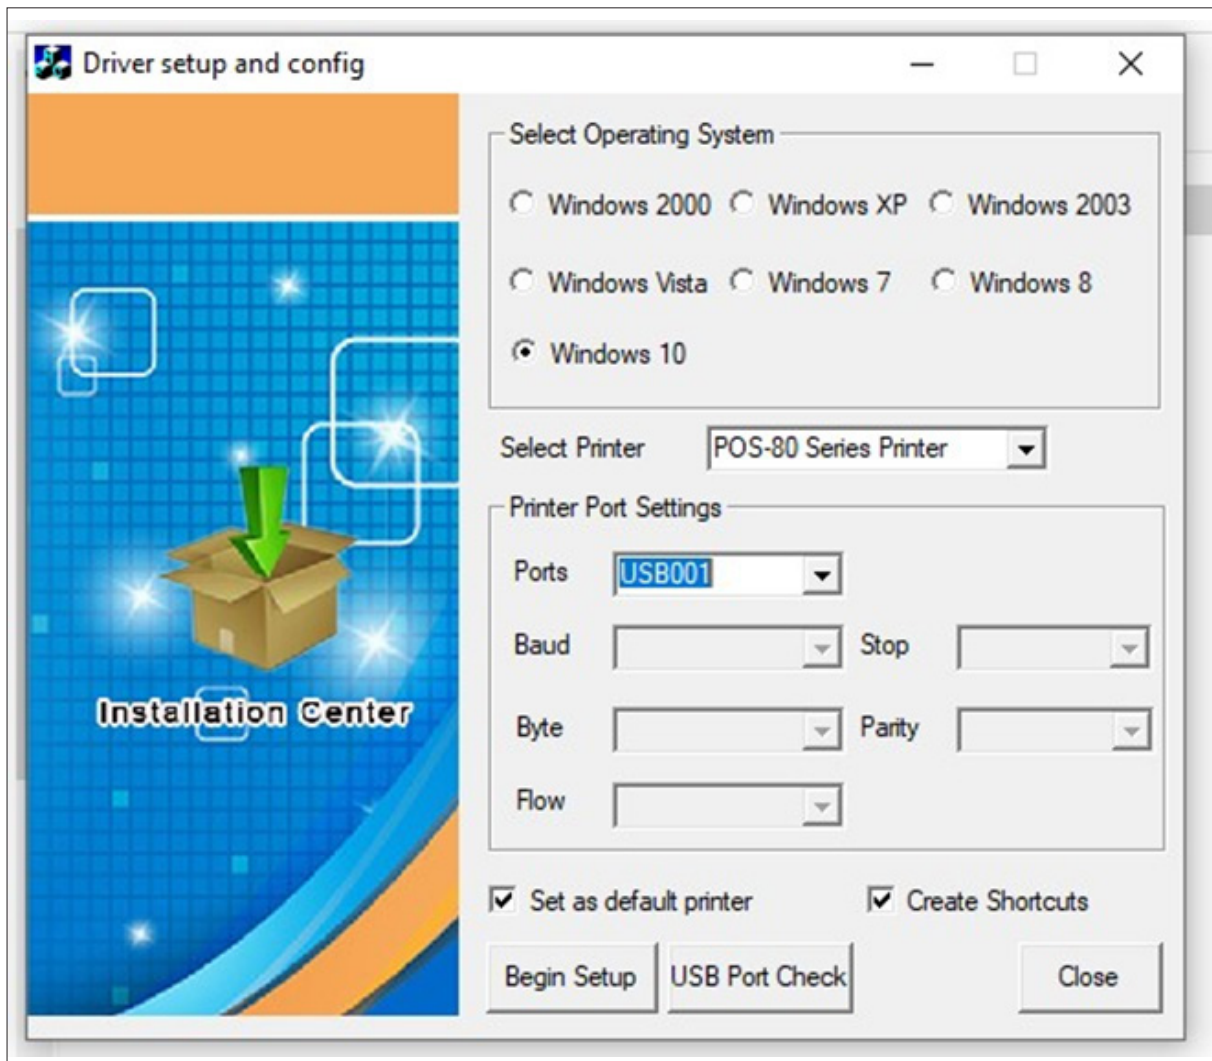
Driver setup and config

Installation Center

Select Operating System

Windows 2000 Windows XP Windows 2003

Windows Vista Windows 7 Windows 8

Windows 10

Select Printer POS-80 Series Printer

Printer Port Settings

Ports USB001

Baud

Stop

Byte

Parity

Flow

Set as default printer

Create Shortcuts

Begin Setup

USB Port Check

Close